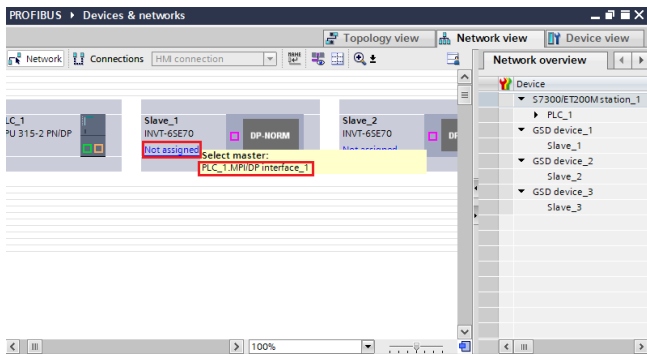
PROFIBUS ▸ Devices & networks

Topology view
Network view
Device view

Network
Connections
HMI connection

Network overview

LC_1
PU 315-2 PN/DP

Slave_1
INVT-6SE70
Not assigned
DP-NORM

Select master:
PLC_1.MPI/DP interface_1

Slave_2
INVT-6SE70
Not assigned
DP

Device
S7300/ET200M station_1
PLC_1
GSD device_1
Slave_1
GSD device_2
Slave_2
GSD device_3
Slave_3

100%